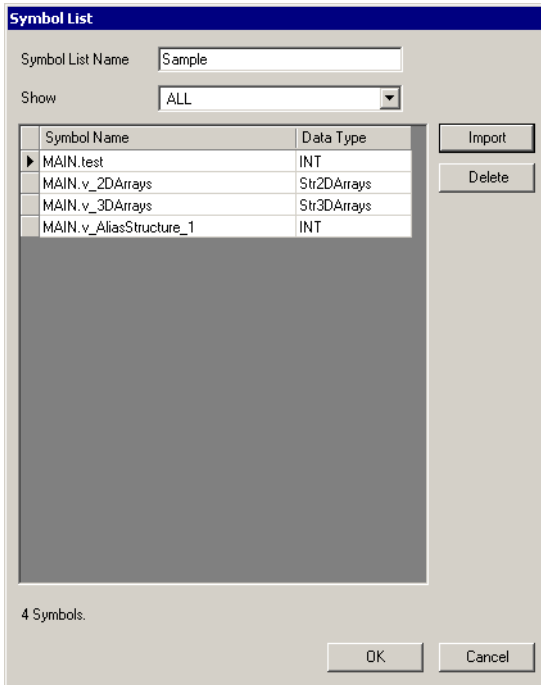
Symbol List

Symbol List Name Sample

Show ALL

| Symbol Name | Data Type |
|---|---|
| MAIN.test | INT |
| MAIN.v_2DArrays | Str2DArrays |
| MAIN.v_3DArrays | Str3DArrays |
| MAIN.v_AliasStructure_1 | INT |

Import

Delete

4 Symbols.

OK

Cancel